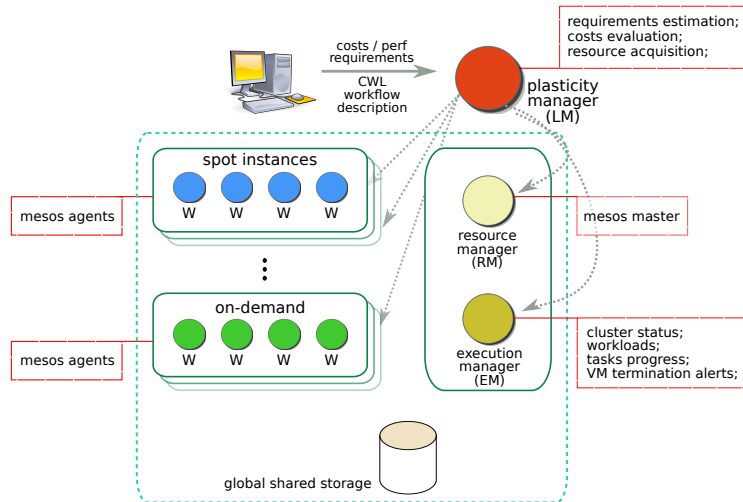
requirements estimation;
costs evaluation;
resource acquisition;

costs / perf requirements

CWL workflow description

plasticity manager (LM)

spot instances

W W W W

mesos agents

resource manager (RM)

mesos master

on-demand

W W W W

mesos agents

execution manager (EM)

cluster status;
workloads;
tasks progress;
VM termination alerts;

global shared storage